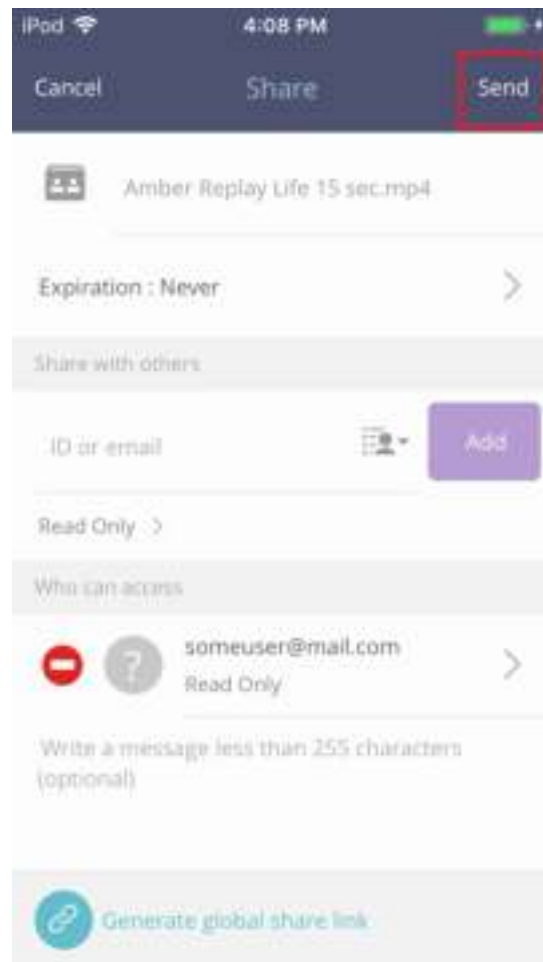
iPod
4:08 PM

Cancel
Share
Send

Amber Replay Life 15 sec.mp4

Expiration : Never

Share with others

ID or email
Add

Read Only

Who can access

someuser@mail.com
Read Only

Write a message less than 255 characters (optional)

Generate global share link